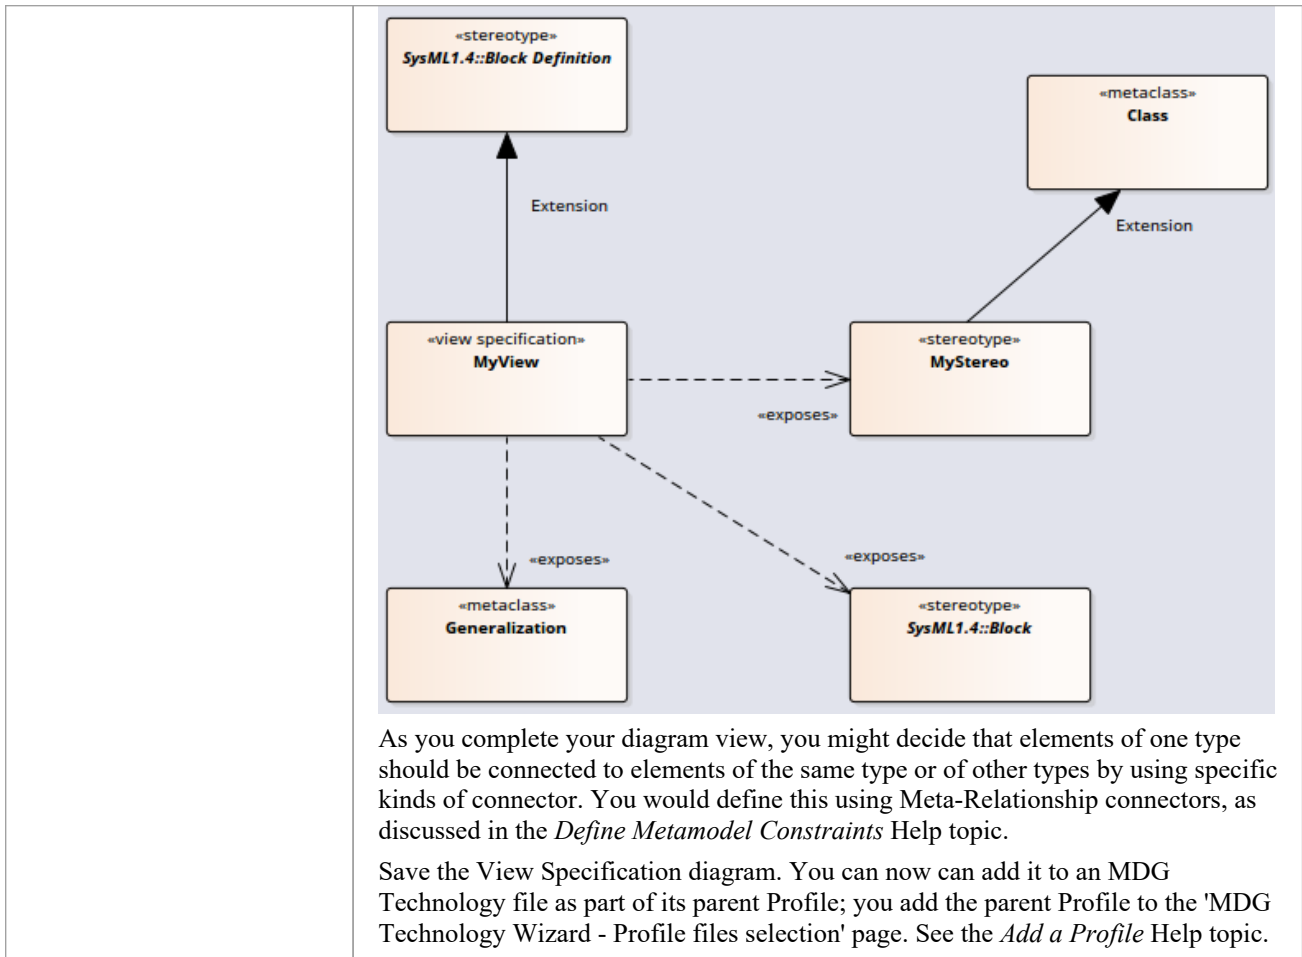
«stereotype»
SysML1.4::Block Definition

«metaclass»
Class

Extension

Extension

«view specification»
MyView

«stereotype»
MyStereo

«exposes»

«exposes»

«exposes»

«metaclass»
Generalization

«stereotype»
SysML1.4::Block

As you complete your diagram view, you might decide that elements of one type should be connected to elements of the same type or of other types by using specific kinds of connector. You would define this using Meta-Relationship connectors, as discussed in the *Define Metamodel Constraints* Help topic.

Save the View Specification diagram. You can now can add it to an MDG Technology file as part of its parent Profile; you add the parent Profile to the 'MDG Technology Wizard - Profile files selection' page. See the *Add a Profile* Help topic.